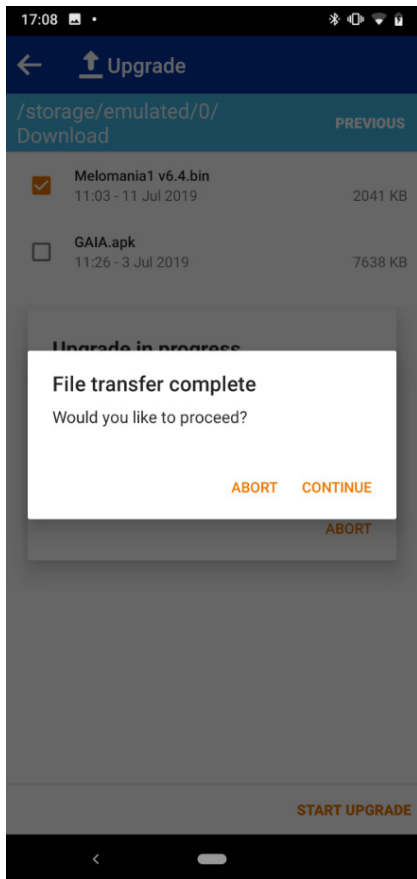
17:08

Upgrade

/storage/emulated/0/Download

PREVIOUS

Melomania1 v6.4.bin
11:03 - 11 Jul 2019
2041 KB

GAIA.apk
11:26 - 3 Jul 2019
7638 KB

Upgrade in progress

File transfer complete
Would you like to proceed?

ABORT CONTINUE

ABORT

START UPGRADE